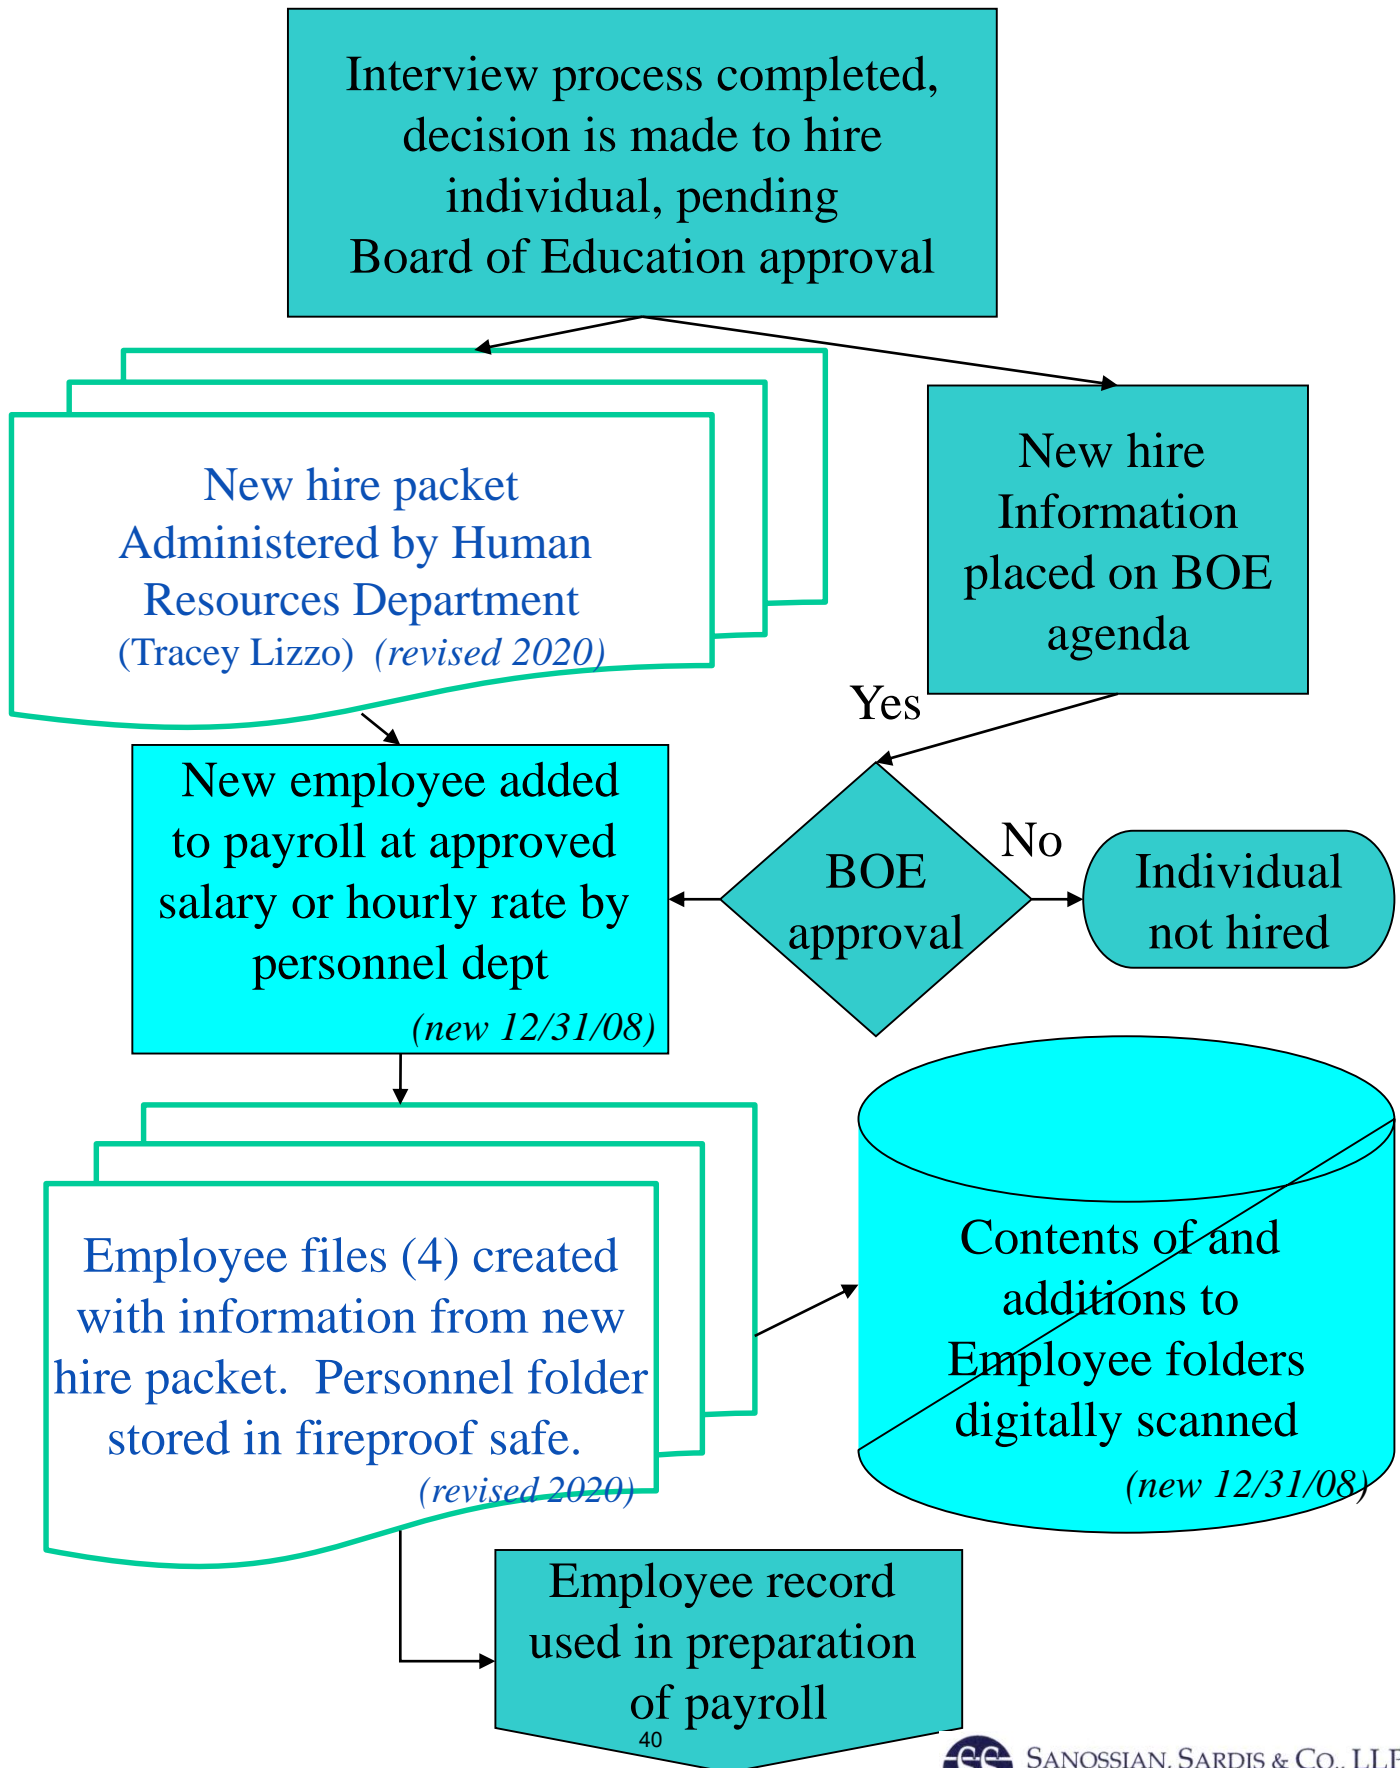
Interview process completed, decision is made to hire individual, pending Board of Education approval

New hire packet Administered by Human Resources Department (Tracey Lizzo) *(revised 2020)*

New hire Information placed on BOE agenda

Yes

New employee added to payroll at approved salary or hourly rate by personnel dept *(new 12/31/08)*

BOE approval

No

Individual not hired

Employee files (4) created with information from new hire packet. Personnel folder stored in fireproof safe. *(revised 2020)*

Contents of and additions to Employee folders digitally scanned *(new 12/31/08)*

Employee record used in preparation of payroll

40

SANOSSIAN, SARDIS & CO., LL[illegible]